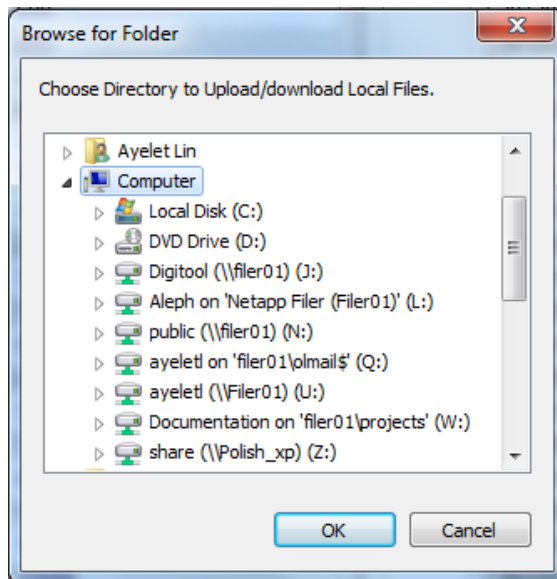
Browse for Folder

Choose Directory to Upload/download Local Files.

Ayelet Lin
Computer
Local Disk (C:)
DVD Drive (D:)
Digitool (\\filer01) (J:)
Aleph on 'Netapp Filer (Filer01)' (L:)
public (\\filer01) (N:)
ayeletl on 'filer01\olmail$' (Q:)
ayeletl (\\Filer01) (U:)
Documentation on 'filer01\projects' (W:)
share (\\Polish_xp) (Z:)

OK
Cancel